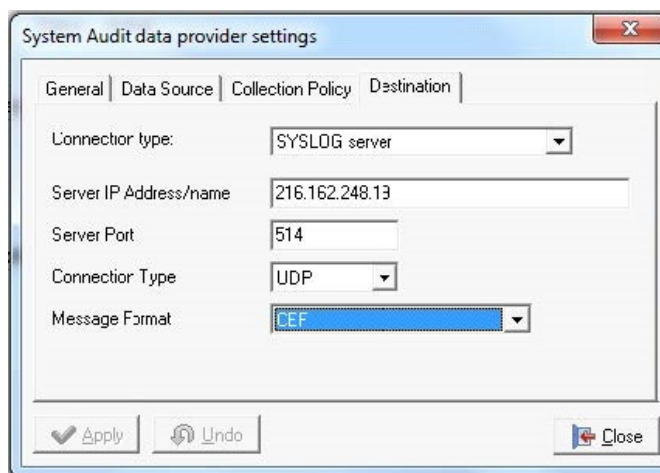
System Audit data provider settings

X

General | Data Source | Collection Policy | Destination

Connection type: SYSLOG server

Server IP Address/name 216.162.248.13

Server Port 514

Connection Type UDP

Message Format CEF

Apply

Undo

Close